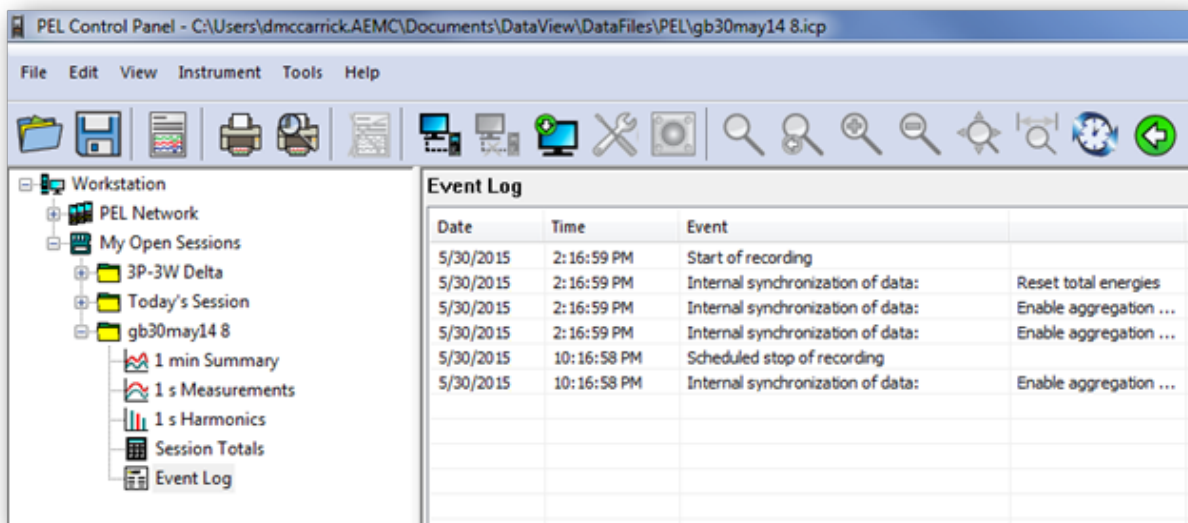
PEL Control Panel - C:\Users\dmccarrick.AEMC\Documents\DataView\DataFiles\PEL\gb30may14 8.icp

File Edit View Instrument Tools Help

Workstation
PEL Network
My Open Sessions
3P-3W Delta
Today's Session
gb30may14 8
1 min Summary
1 s Measurements
1 s Harmonics
Session Totals
Event Log

Event Log

| Date | Time | Event | |
|---|---|---|---|
| 5/30/2015 | 2:16:59 PM | Start of recording | |
| 5/30/2015 | 2:16:59 PM | Internal synchronization of data: | Reset total energies |
| 5/30/2015 | 2:16:59 PM | Internal synchronization of data: | Enable aggregation ... |
| 5/30/2015 | 2:16:59 PM | Internal synchronization of data: | Enable aggregation ... |
| 5/30/2015 | 10:16:58 PM | Scheduled stop of recording | |
| 5/30/2015 | 10:16:58 PM | Internal synchronization of data: | Enable aggregation ... |